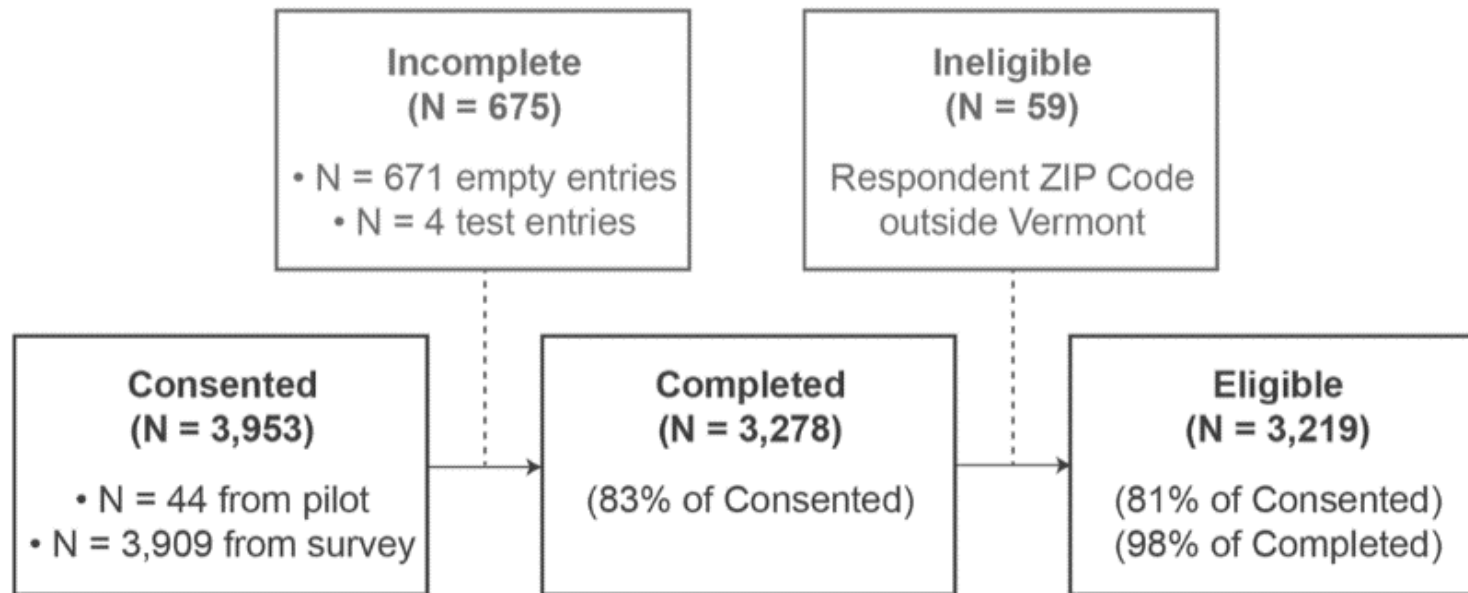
Incomplete
(N = 675)

• N = 671 empty entries
• N = 4 test entries

Ineligible
(N = 59)

Respondent ZIP Code outside Vermont

Consented
(N = 3,953)

• N = 44 from pilot
• N = 3,909 from survey

Completed
(N = 3,278)

(83% of Consented)

Eligible
(N = 3,219)

(81% of Consented)
(98% of Completed)